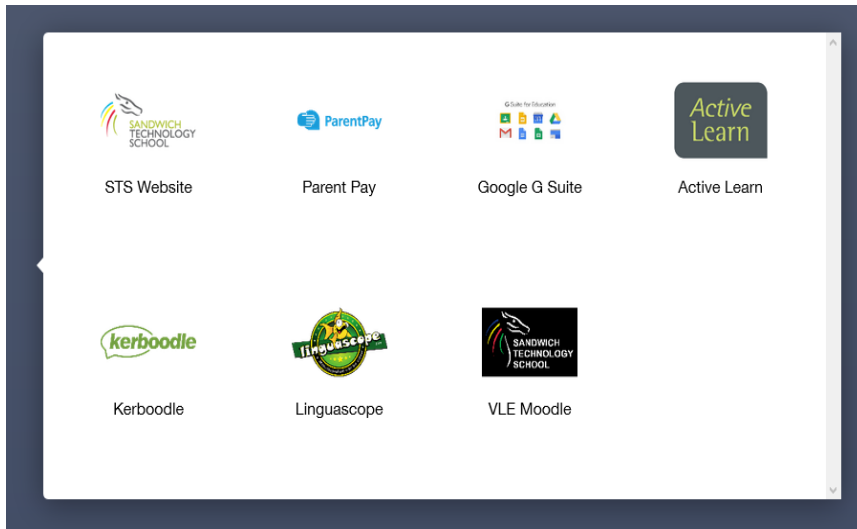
SANDWICH TECHNOLOGY SCHOOL

STS Website

ParentPay

Parent Pay

G Suite for Education

Google G Suite

Active Learn

Active Learn

kerboodle

Kerboodle

linguascope

Linguascope

SANDWICH TECHNOLOGY SCHOOL

VLE Moodle